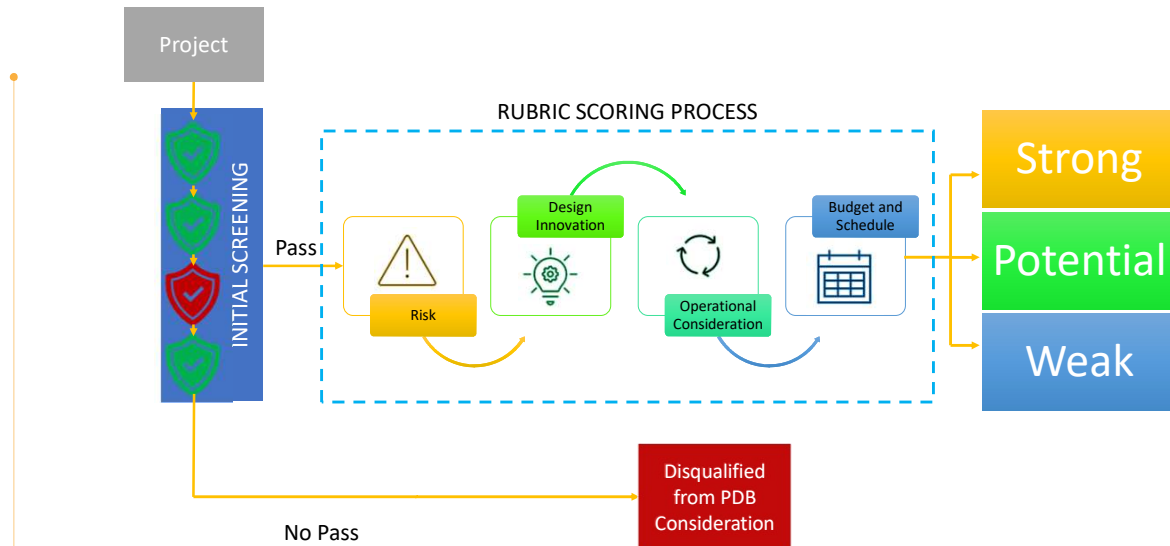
Project

INITIAL SCREENING

Pass

RUBRIC SCORING PROCESS

Risk

Design Innovation

Operational Consideration

Budget and Schedule

Strong

Potential

Weak

Disqualified from PDB Consideration

No Pass